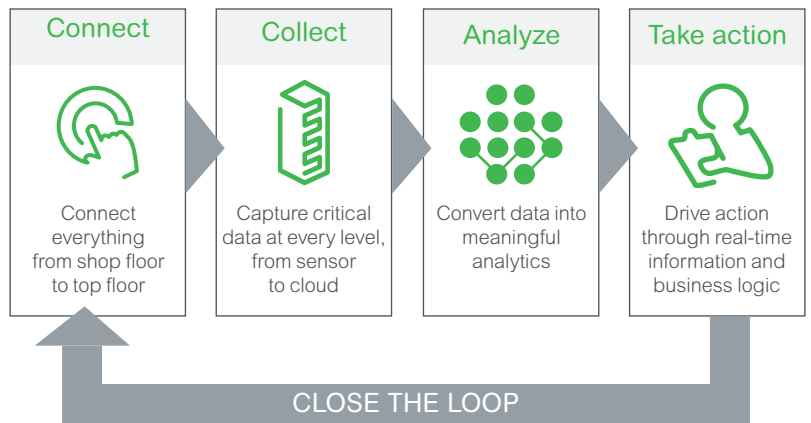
Connect

Connect everything from shop floor to top floor

Collect

Capture critical data at every level, from sensor to cloud

Analyze

Convert data into meaningful analytics

Take action

Drive action through real-time information and business logic

CLOSE THE LOOP